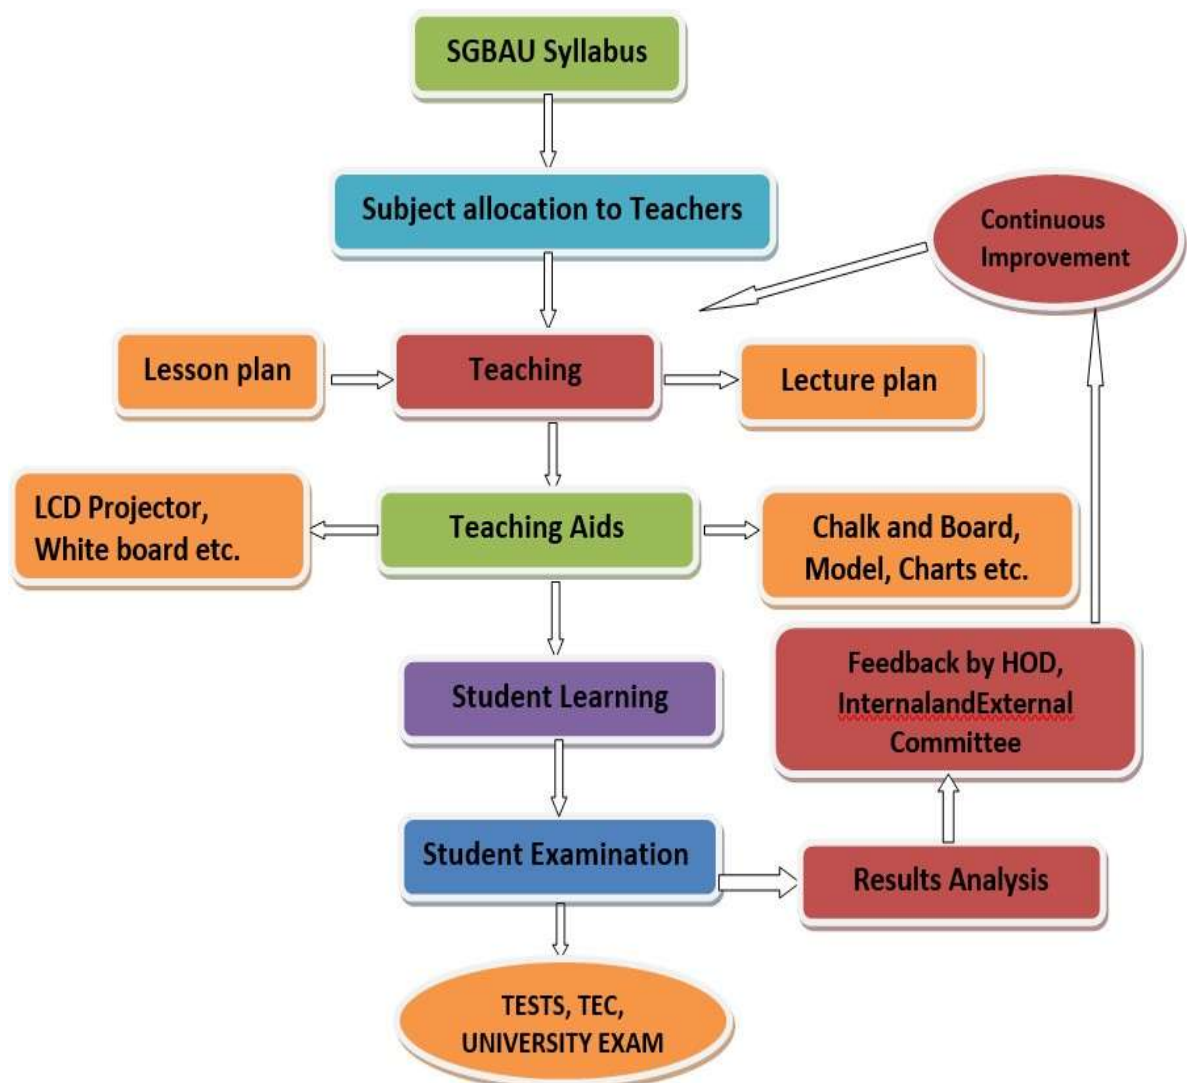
SGBAU Syllabus

Subject allocation to Teachers

Continuous Improvement

Lesson plan

Teaching

Lecture plan

LCD Projector, White board etc.

Teaching Aids

Chalk and Board, Model, Charts etc.

Feedback by HOD, InternalandExternal Committee

Student Learning

Student Examination

Results Analysis

TESTS, TEC, UNIVERSITY EXAM